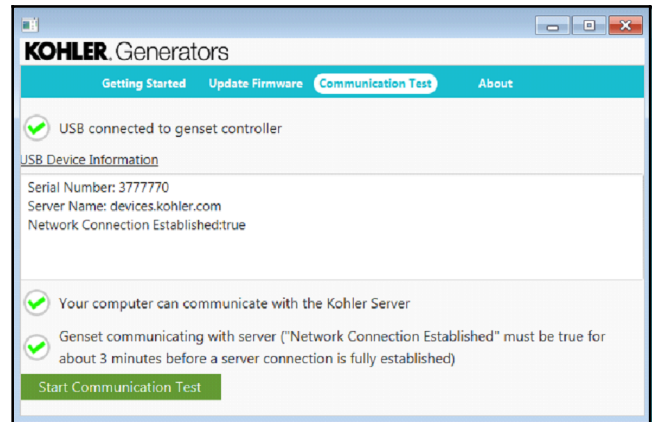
KOHLER. Generators

Getting Started Update Firmware Communication Test About

USB connected to genset controller

USB Device Information

Serial Number: 3777770
Server Name: devices.kohler.com
Network Connection Established:true

Your computer can communicate with the Kohler Server

Genset communicating with server ("Network Connection Established" must be true for about 3 minutes before a server connection is fully established)

Start Communication Test